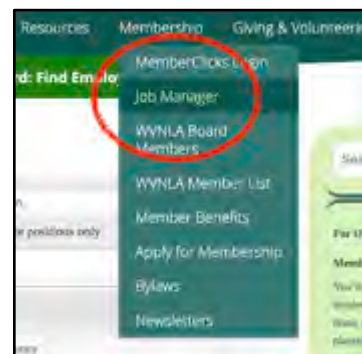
Resources Membership Giving & Voluntee

d: Find Emplo

MemberClicks Login
Job Manager
WVNLA Board Members
WVNLA Member List
Member Benefits
Apply for Membership
Bylaws
Newsletters

positions only

For
Mem

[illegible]